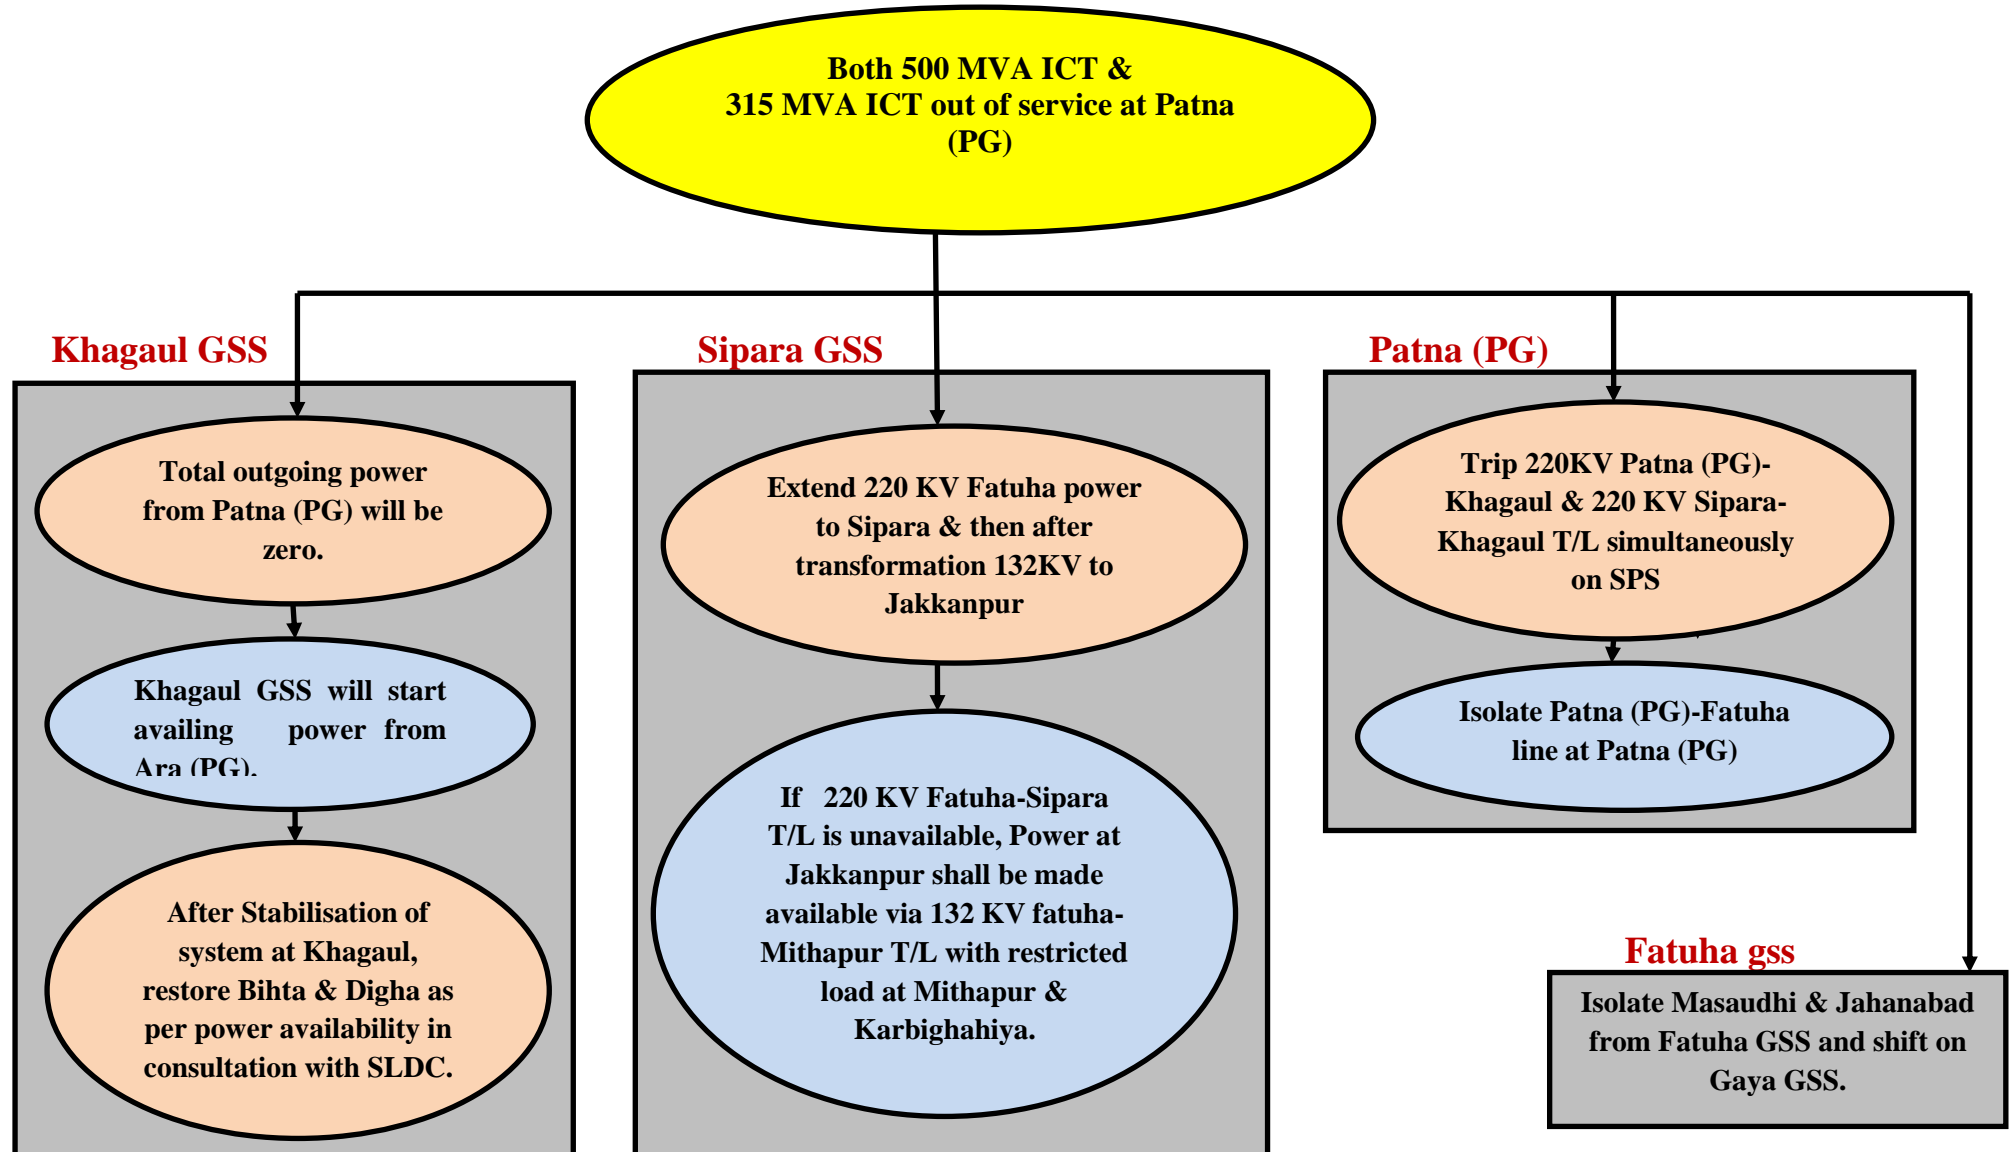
Both 500 MVA ICT & 315 MVA ICT out of service at Patna (PG)

Khagaul GSS

Total outgoing power from Patna (PG) will be zero.

Khagaul GSS will start availing power from Ara (PG).

After Stabilisation of system at Khagaul, restore Bihta & Digha as per power availability in consultation with SLDC.

Sipara GSS

Extend 220 KV Fatuha power to Sipara & then after transformation 132KV to Jakkanpur

If 220 KV Fatuha-Sipara T/L is unavailable, Power at Jakkanpur shall be made available via 132 KV fatuha-Mithapur T/L with restricted load at Mithapur & Karbighahiya.

Patna (PG)

Trip 220KV Patna (PG)-Khagaul & 220 KV Sipara-Khagaul T/L simultaneously on SPS

Isolate Patna (PG)-Fatuha line at Patna (PG)

Fatuha gss

Isolate Masaudhi & Jahanabad from Fatuha GSS and shift on Gaya GSS.